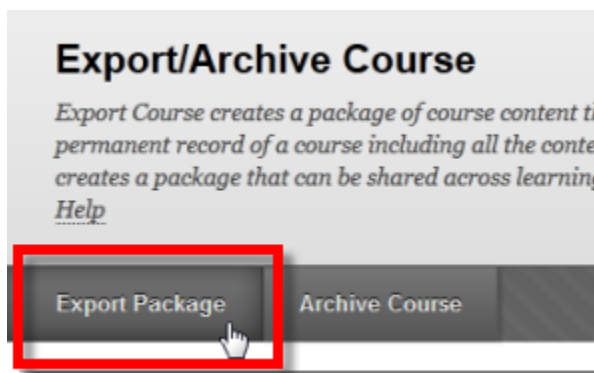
Export/Archive Course

Export Course creates a package of course content t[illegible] permanent record of a course including all the conte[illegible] creates a package that can be shared across learnin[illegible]
Help

Export Package

Archive Course